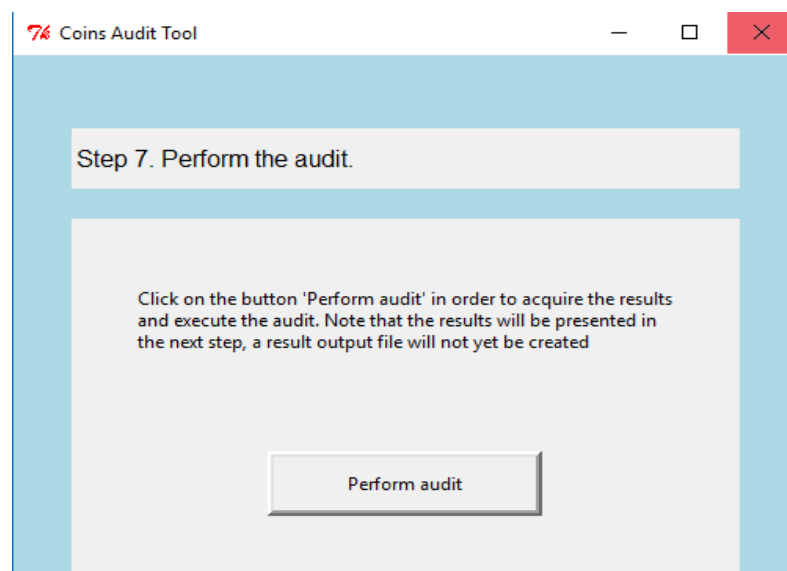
Coins Audit Tool

Step 7. Perform the audit.

Click on the button 'Perform audit' in order to acquire the results and execute the audit. Note that the results will be presented in the next step, a result output file will not yet be created

Perform audit